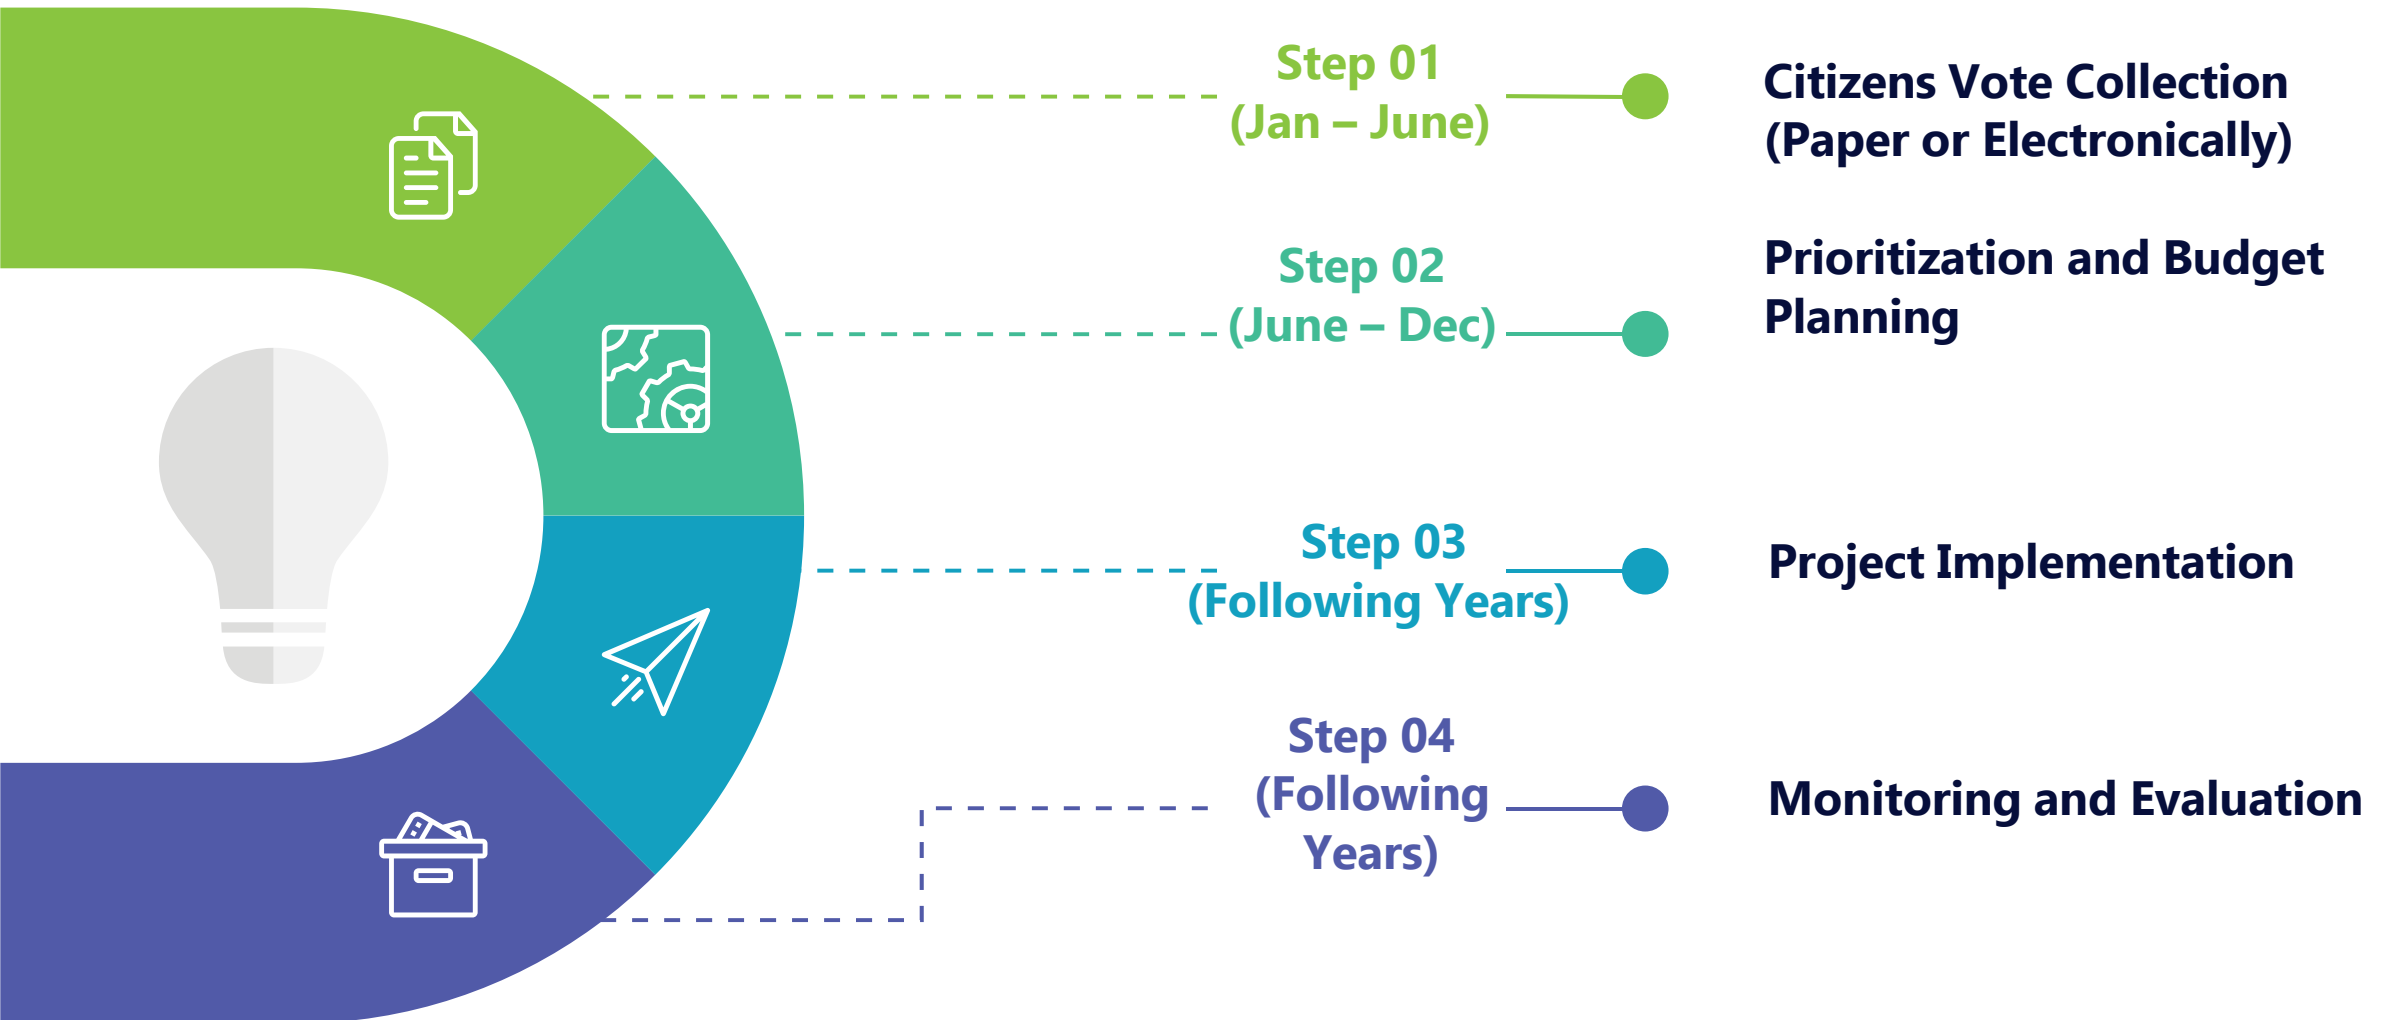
Step 01
(Jan – June)

Citizens Vote Collection (Paper or Electronically)

Step 02
(June – Dec)

Prioritization and Budget Planning

Step 03
(Following Years)

Project Implementation

Step 04
(Following Years)

Monitoring and Evaluation